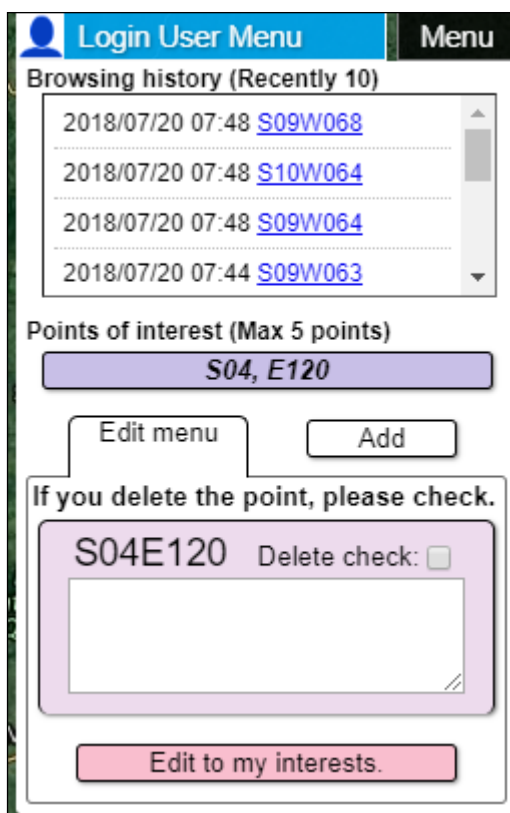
Login User Menu
Menu

Browsing history (Recently 10)

2018/07/20 07:48 S09W068
2018/07/20 07:48 S10W064
2018/07/20 07:48 S09W064
2018/07/20 07:44 S09W063

Points of interest (Max 5 points)

S04, E120

Edit menu
Add

If you delete the point, please check.

S04E120 Delete check:

Edit to my interests.